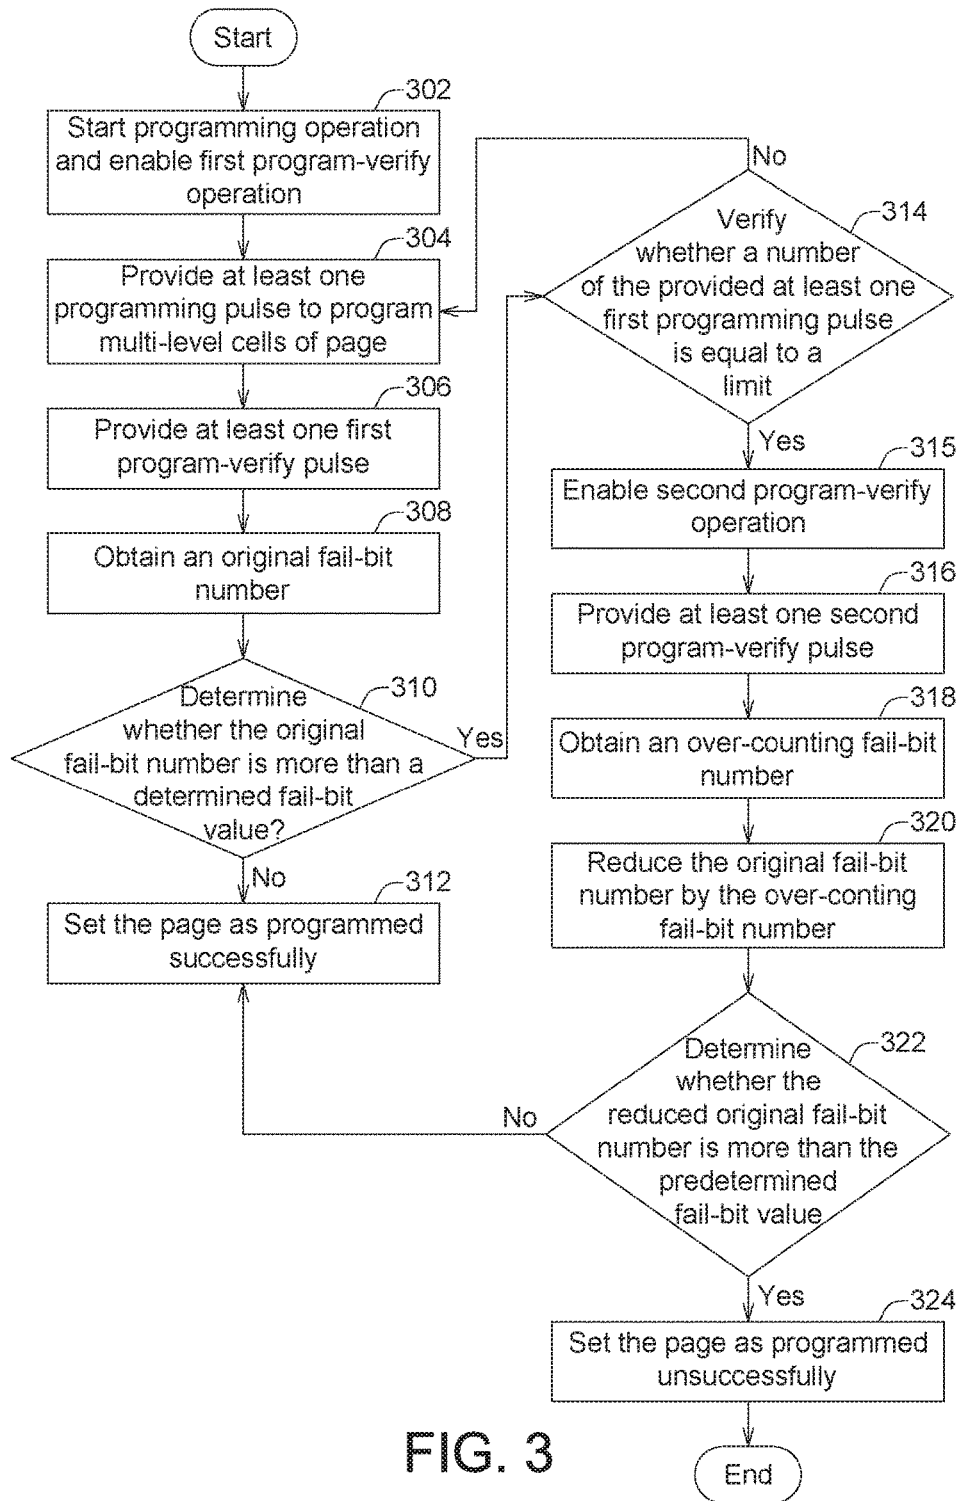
Start

302
Start programming operation and enable first program-verify operation

304
Provide at least one programming pulse to program multi-level cells of page

306
Provide at least one first program-verify pulse

308
Obtain an original fail-bit number

310
Determine whether the original fail-bit number is more than a determined fail-bit value?

Yes

No

312
Set the page as programmed successfully

No

314
Verify whether a number of the provided at least one first programming pulse is equal to a limit

Yes

315
Enable second program-verify operation

316
Provide at least one second program-verify pulse

318
Obtain an over-counting fail-bit number

320
Reduce the original fail-bit number by the over-conting fail-bit number

322
Determine whether the reduced original fail-bit number is more than the predetermined fail-bit value

No

Yes

324
Set the page as programmed unsuccessfully

FIG. 3

End